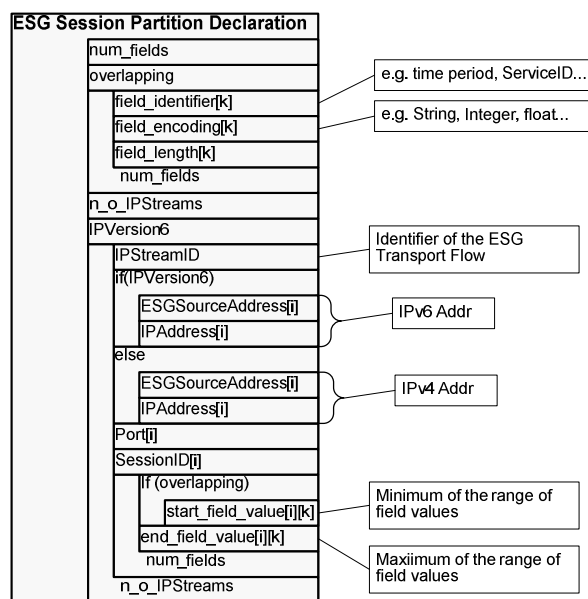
ESG Session Partition Declaration

num_fields

overlapping

field_identifier[k]

field_encoding[k]

field_length[k]

num_fields

n_o_IPStreams

IPVersion6

IPStreamID

if(IPVersion6)

ESGSourceAddress[i]

IPAddress[i]

else

ESGSourceAddress[i]

IPAddress[i]

Port[i]

SessionID[i]

If (overlapping)

start_field_value[i][k]

end_field_value[i][k]

num_fields

n_o_IPStreams

e.g. time period, ServiceID...

e.g. String, Integer, float...

Identifier of the ESG Transport Flow

IPv6 Addr

IPv4 Addr

Minimum of the range of field values

Maxiimum of the range of field values